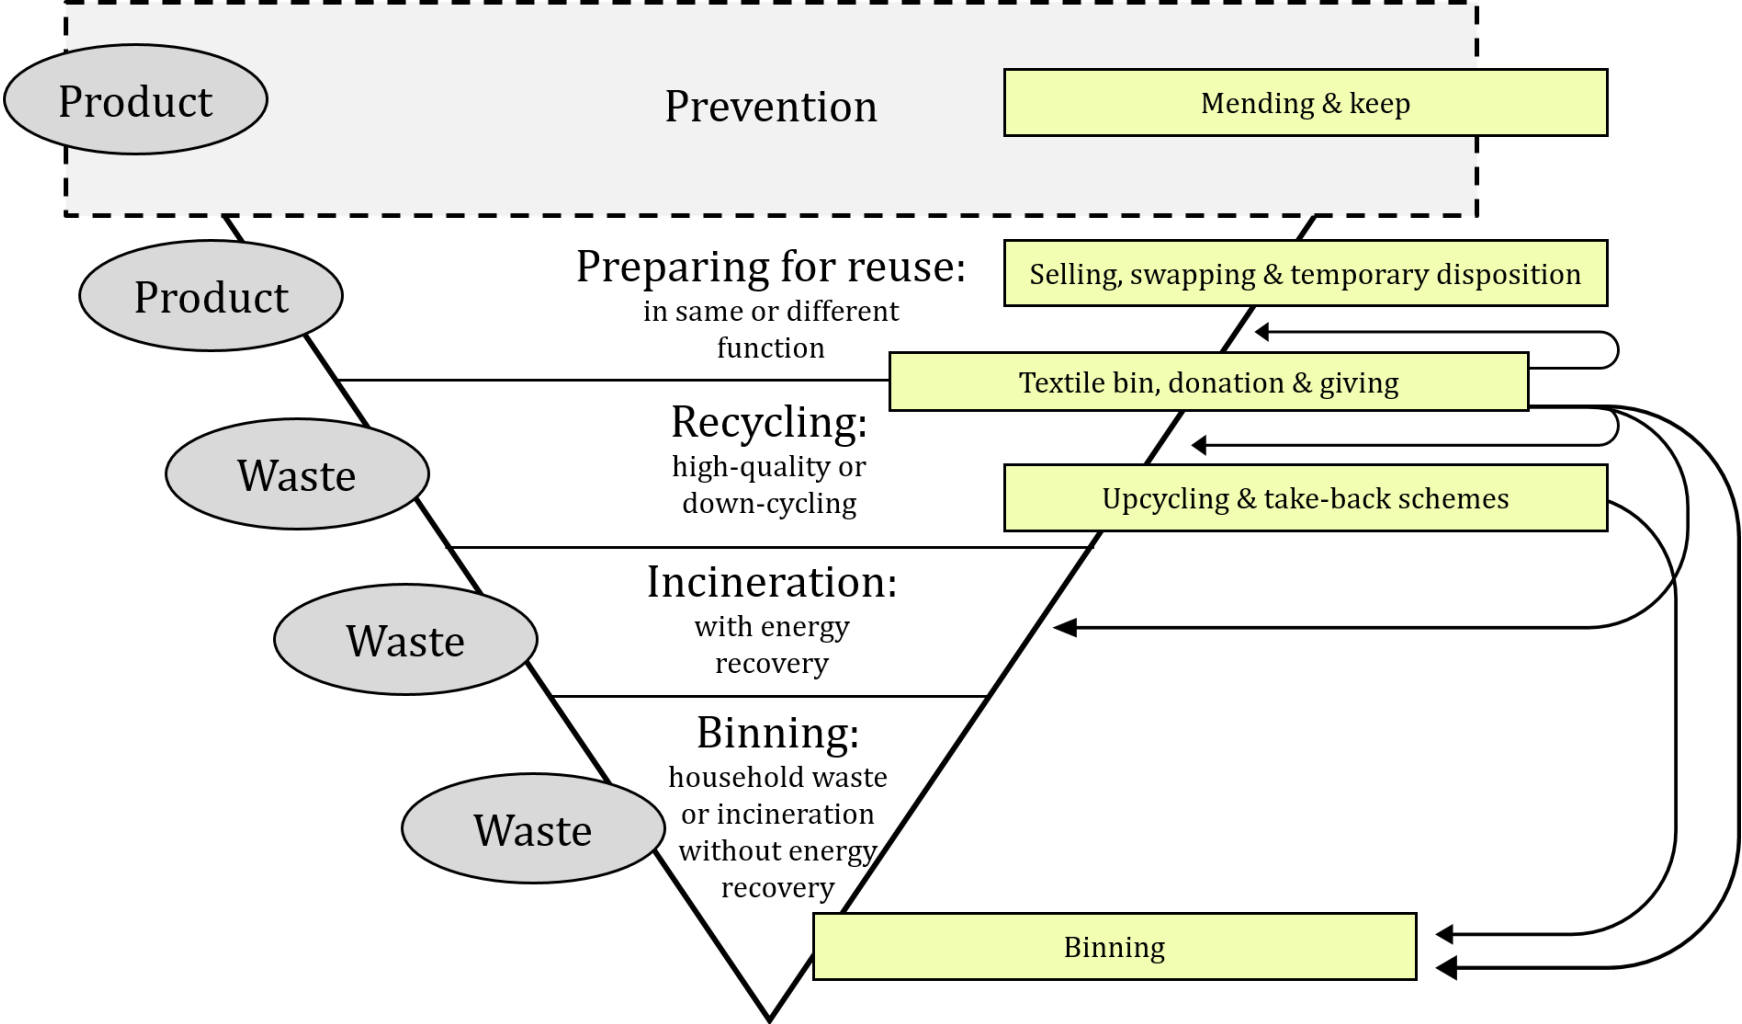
Product

Prevention

Mending & keep

Product

Preparing for reuse:
in same or different function

Selling, swapping & temporary disposition

Textile bin, donation & giving

Waste

Recycling:
high-quality or down-cycling

Upcycling & take-back schemes

Waste

Incineration:
with energy recovery

Waste

Binning:
household waste or incineration without energy recovery

Binning